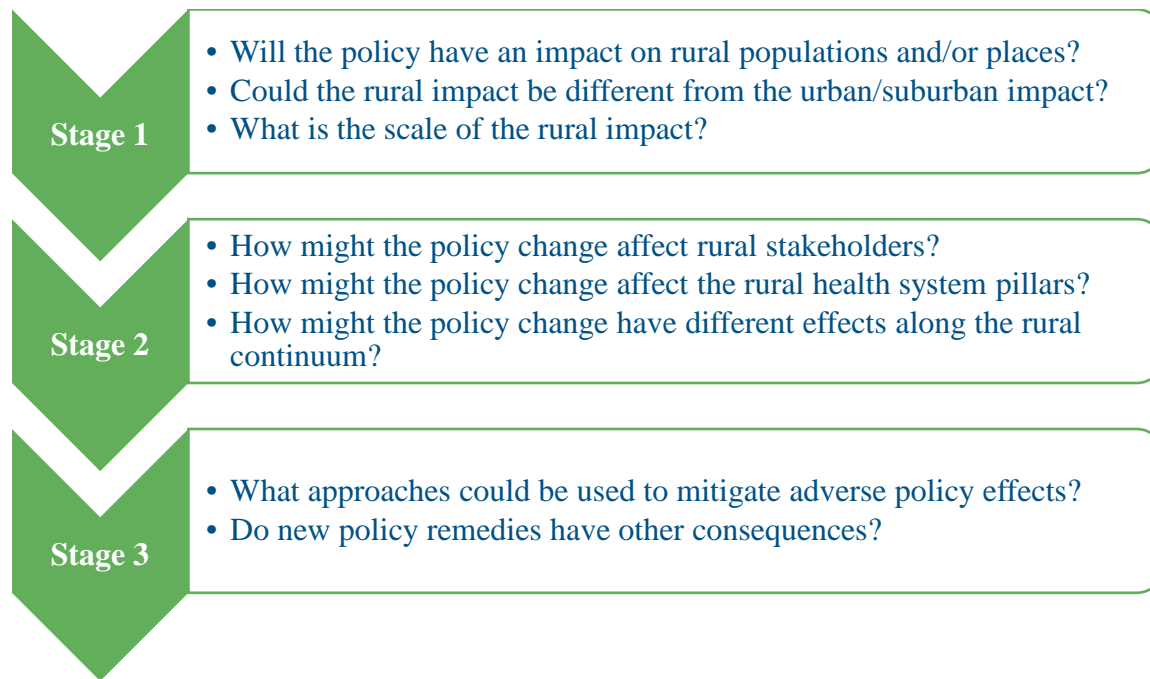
Stage 1

• Will the policy have an impact on rural populations and/or places?
• Could the rural impact be different from the urban/suburban impact?
• What is the scale of the rural impact?

Stage 2

• How might the policy change affect rural stakeholders?
• How might the policy change affect the rural health system pillars?
• How might the policy change have different effects along the rural continuum?

Stage 3

• What approaches could be used to mitigate adverse policy effects?
• Do new policy remedies have other consequences?